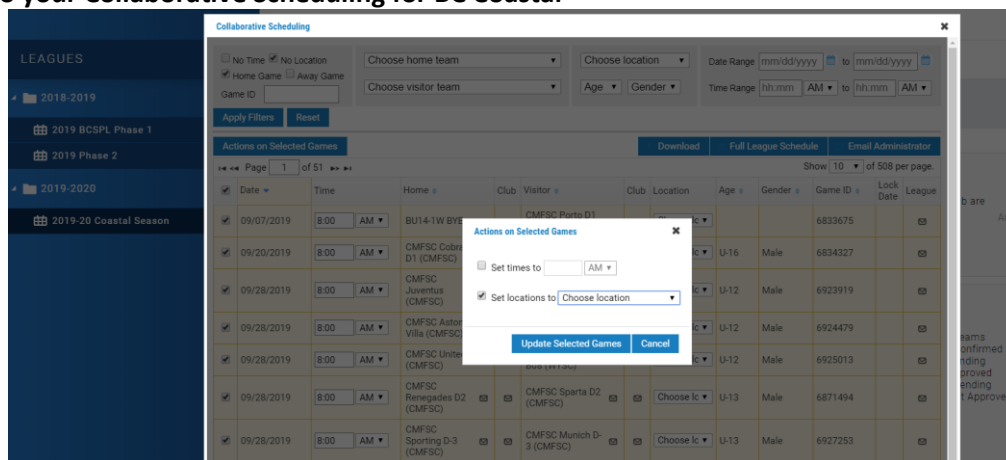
o your Collaborative Scheduling for BC Coastal

LEAGUES

2018-2019

2019 BCSPL Phase 1

2019 Phase 2

2019-2020

2019-20 Coastal Season

Collaborative Scheduling

No Time No Location Home Game Away Game Game ID

Choose home team

Choose visitor team

Choose location

Age Gender

Date Range mm/dd/yyyy to mm/dd/yyyy

Time Range hh:mm AM to hh:mm AM

Apply Filters Reset

Actions on Selected Games

Download Full League Schedule Email Administrator

Page 1 of 51

Show 10 of 508 per page.

| | Date | Time | | Home | | Club | Visitor | | Club | Location | Age | Gender | Game ID | Lock Date | League |
|---|---|---|---|---|---|---|---|---|---|---|---|---|---|---|---|
| | 09/07/2019 | 8:00 | AM | BU14-1W BYE | | | CMFSC Porto D1 | | | Choose lc | | | 6833675 | | |
| | 09/20/2019 | 8:00 | AM | CMFSC Cobra D1 (CMFSC) | | | | | | lc | U-16 | Male | 6834327 | | |
| | 09/28/2019 | 8:00 | AM | CMFSC Juventus (CMFSC) | | | | | | lc | U-12 | Male | 6923919 | | |
| | 09/28/2019 | 8:00 | AM | CMFSC Aston Villa (CMFSC) | | | | | | lc | U-12 | Male | 6924479 | | |
| | 09/28/2019 | 8:00 | AM | CMFSC United (CMFSC) | | | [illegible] (WYSC) | | | lc | U-12 | Male | 6925013 | | |
| | 09/28/2019 | 8:00 | AM | CMFSC Renegades D2 (CMFSC) | | | CMFSC Sparta D2 (CMFSC) | | | Choose lc | U-13 | Male | 6871494 | | |
| | 09/28/2019 | 8:00 | AM | CMFSC Sporting D-3 (CMFSC) | | | CMFSC Munich D-3 (CMFSC) | | | Choose lc | U-13 | Male | 6927253 | | |

Actions on Selected Games

Set times to AM

Set locations to Choose location

Update Selected Games Cancel

b are

eams
onfirmed
nding
proved
ending
t Approve